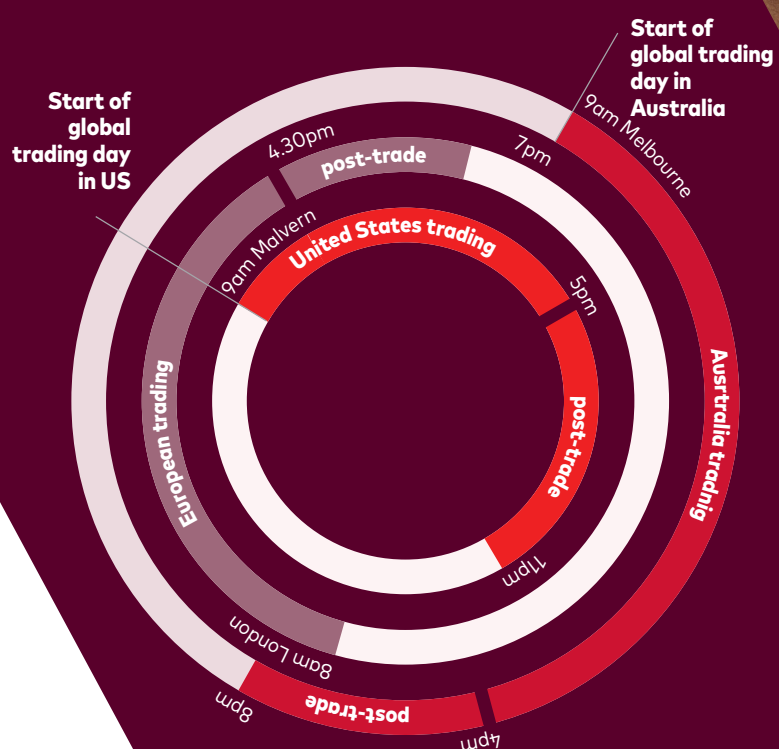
Start of global trading day in Australia

Start of global trading day in US

9am Melbourne

4.30pm

post-trade

7pm

United States trading

9am Malvern

5pm

post-trade

11pm

European trading

Austrtalia tradnig

8am London

8pm

post-trade

4pm